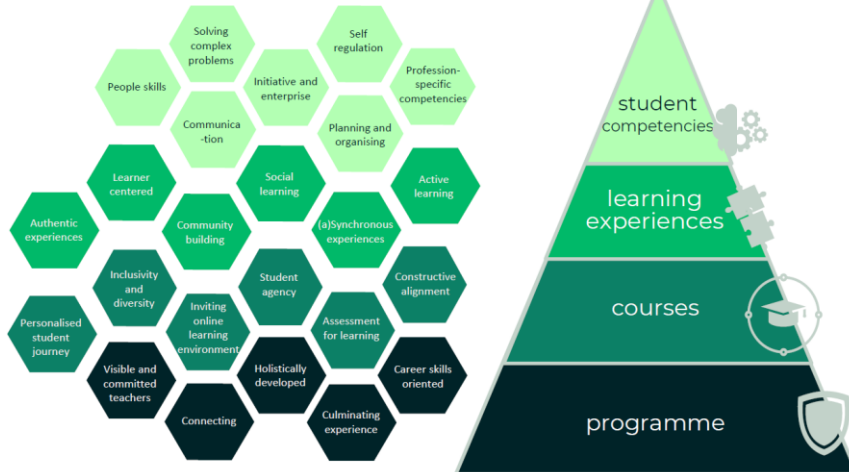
Solving complex problems

Self regulation

People skills

Initiative and enterprise

Profession-specific competencies

Communica-tion

Planning and organising

Learner centered

Social learning

Active learning

Authentic experiences

Community building

(a)Synchronous experiences

Inclusivity and diversity

Student agency

Constructive alignment

Personalised student journey

Inviting online learning environment

Assessment for learning

Visible and committed teachers

Holistically developed

Career skills oriented

Connecting

Culminating experience

student competencies

learning experiences

courses

programme